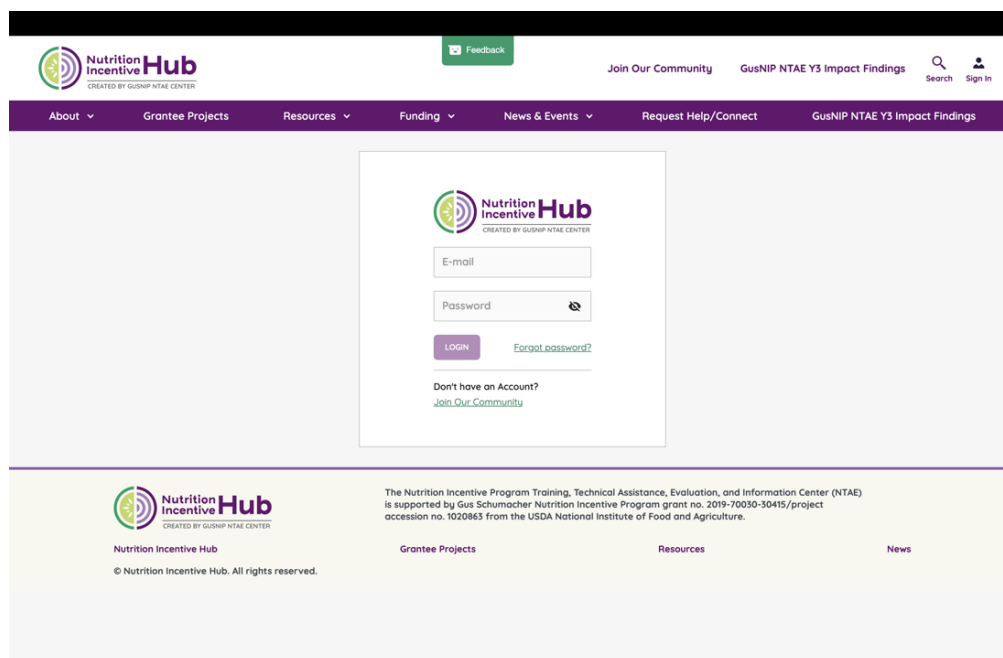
Nutrition Incentive Hub
CREATED BY GUSNIP NTAE CENTER

Feedback

Join Our Community

GusNIP NTAE Y3 Impact Findings

Search

Sign In

About

Grantee Projects

Resources

Funding

News & Events

Request Help/Connect

GusNIP NTAE Y3 Impact Findings

Nutrition Incentive Hub
CREATED BY GUSNIP NTAE CENTER

E-mail

Password

LOGIN

Forgot password?

Don't have an Account?

Join Our Community

Nutrition Incentive Hub
CREATED BY GUSNIP NTAE CENTER

The Nutrition Incentive Program Training, Technical Assistance, Evaluation, and Information Center (NTAE) is supported by Gus Schumacher Nutrition Incentive Program grant no. 2019-70030-30415/project accession no. 1020863 from the USDA National Institute of Food and Agriculture.

Nutrition Incentive Hub

Grantee Projects

Resources

News

© Nutrition Incentive Hub. All rights reserved.